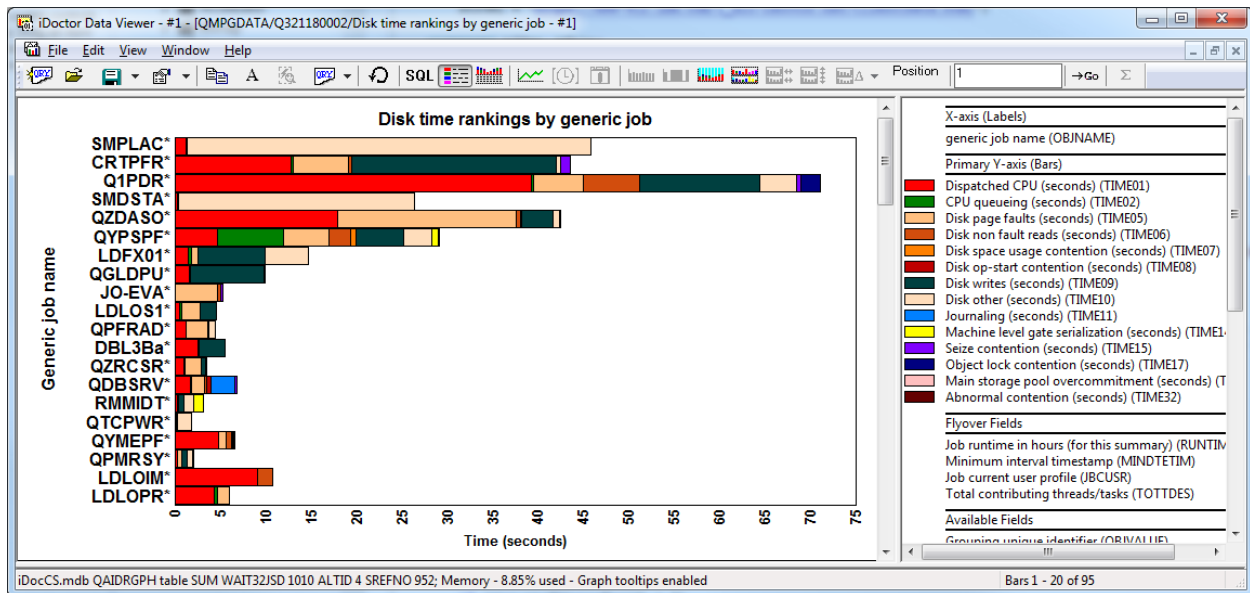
iDoctor Data Viewer - #1 - [QMPGDATA/Q321180002/Disk time rankings by generic job - #1]

File Edit View Window Help

SQL Position 1 →Go Σ

Disk time rankings by generic job

Generic job name

SMPLAC*
CRTPFR*
Q1PDR*
SMDSTA*
QZDASO*
QYPSPF*
LDFX01*
QGLDPU*
JO-EVA*
LDLOS1*
QPFRAD*
DBL3Ba*
QZRCSR*
QDBSRV*
RMMIDT*
QTCPWR*
QYMEPF*
QPMRSY*
LDLOIM*
LDLOPR*

0 5 10 15 20 25 30 35 40 45 50 55 60 65 70 75

Time (seconds)

X-axis (Labels)
generic job name (OBJNAME)
Primary Y-axis (Bars)
Dispatched CPU (seconds) (TIME01)
CPU queueing (seconds) (TIME02)
Disk page faults (seconds) (TIME05)
Disk non fault reads (seconds) (TIME06)
Disk space usage contention (seconds) (TIME07)
Disk op-start contention (seconds) (TIME08)
Disk writes (seconds) (TIME09)
Disk other (seconds) (TIME10)
Journaling (seconds) (TIME11)
Machine level gate serialization (seconds) (TIME1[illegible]
Seize contention (seconds) (TIME15)
Object lock contention (seconds) (TIME17)
Main storage pool overcommitment (seconds) (T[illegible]
Abnormal contention (seconds) (TIME32)
Flyover Fields
Job runtime in hours (for this summary) (RUNTIM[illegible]
Minimum interval timestamp (MINDTETIM)
Job current user profile (JBCUSR)
Total contributing threads/tasks (TOTTDES)
Available Fields
Grouping unique identifier (OBJVALUE)

iDocCS.mdb QAIDRGPH table SUM WAIT32JSD 1010 ALTID 4 SREFNO 952; Memory - 8.85% used - Graph tooltips enabled
Bars 1 - 20 of 95